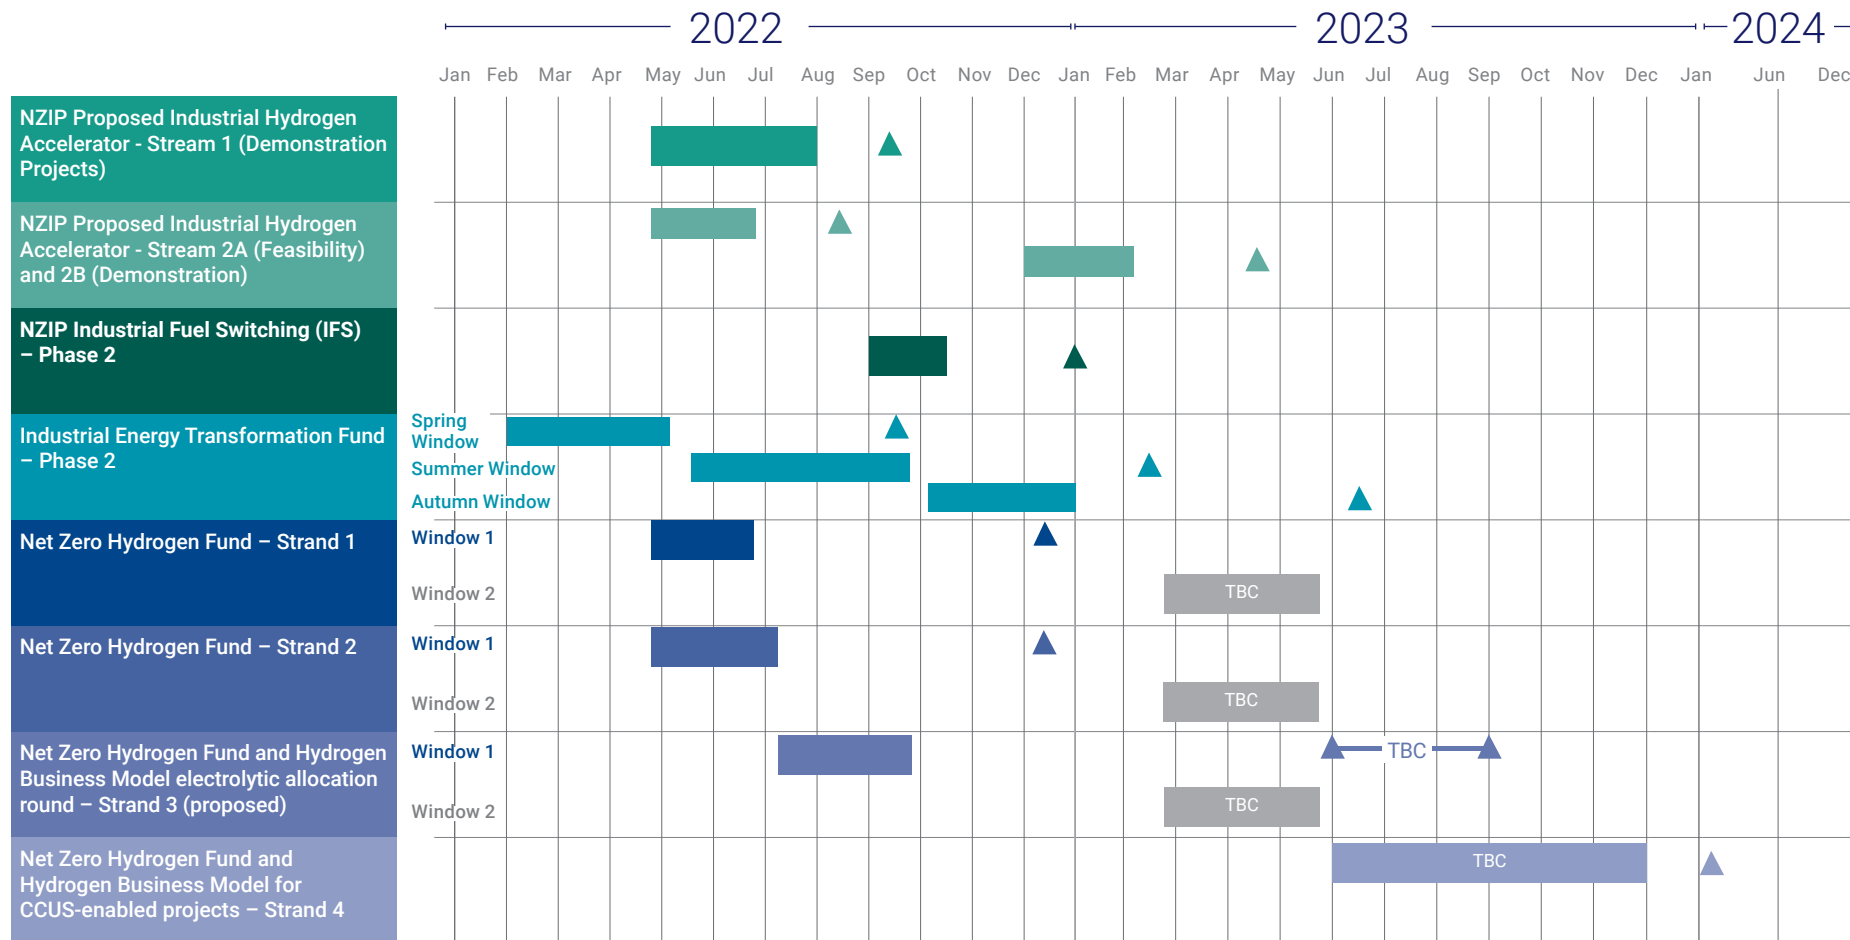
2022 2023 2024

Jan Feb Mar Apr May Jun Jul Aug Sep Oct Nov Dec Jan Feb Mar Apr May Jun Jul Aug Sep Oct Nov Dec Jan Jun Dec

NZIP Proposed Industrial Hydrogen Accelerator - Stream 1 (Demonstration Projects)

NZIP Proposed Industrial Hydrogen Accelerator - Stream 2A (Feasibility) and 2B (Demonstration)

NZIP Industrial Fuel Switching (IFS) – Phase 2

Industrial Energy Transformation Fund – Phase 2

Spring Window

Summer Window

Autumn Window

Net Zero Hydrogen Fund – Strand 1

Window 1

Window 2

TBC

Net Zero Hydrogen Fund – Strand 2

Window 1

Window 2

TBC

Net Zero Hydrogen Fund and Hydrogen Business Model electrolytic allocation round – Strand 3 (proposed)

Window 1

TBC

Window 2

TBC

Net Zero Hydrogen Fund and Hydrogen Business Model for CCUS-enabled projects – Strand 4

TBC